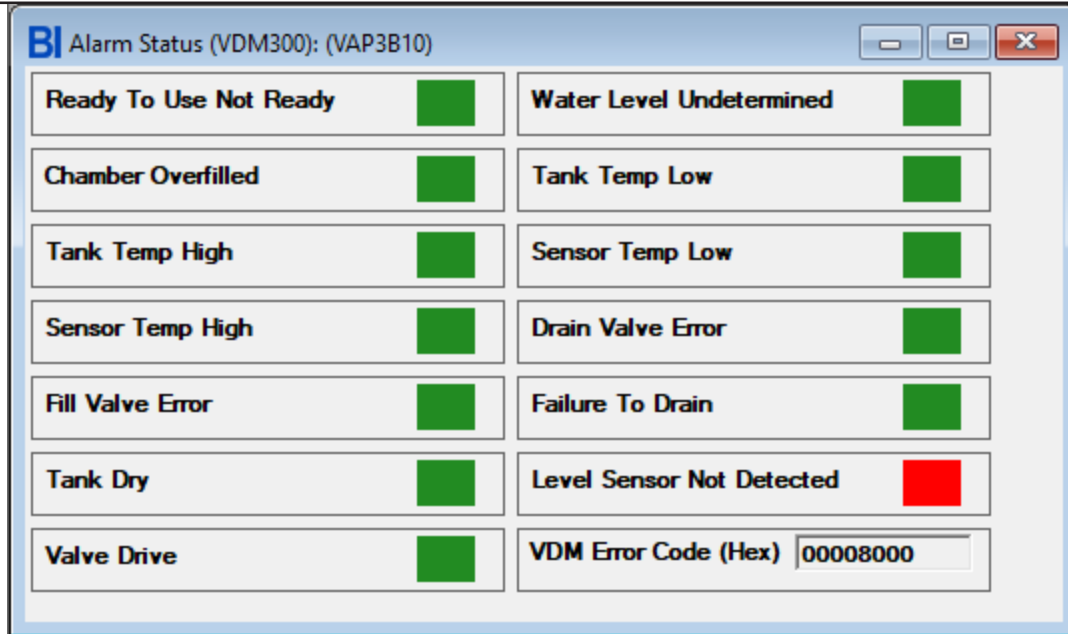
BI Alarm Status (VDM300): (VAP3B10)

Ready To Use Not Ready

Water Level Undetermined

Chamber Overfilled

Tank Temp Low

Tank Temp High

Sensor Temp Low

Sensor Temp High

Drain Valve Error

Fill Valve Error

Failure To Drain

Tank Dry

Level Sensor Not Detected

Valve Drive

VDM Error Code (Hex) 00008000